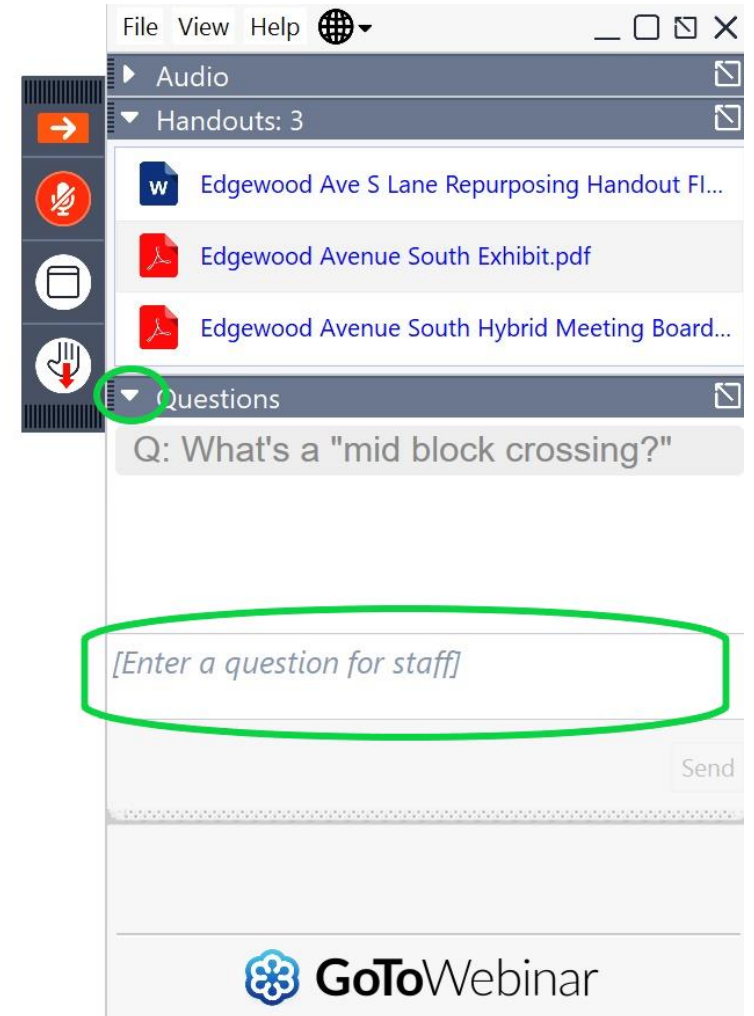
File View Help

Audio

Handouts: 3

Edgewood Ave S Lane Repurposing Handout Fl...

Edgewood Avenue South Exhibit.pdf

Edgewood Avenue South Hybrid Meeting Board...

Questions

Q: What's a "mid block crossing?"

[Enter a question for staff]

Send

GoToWebinar